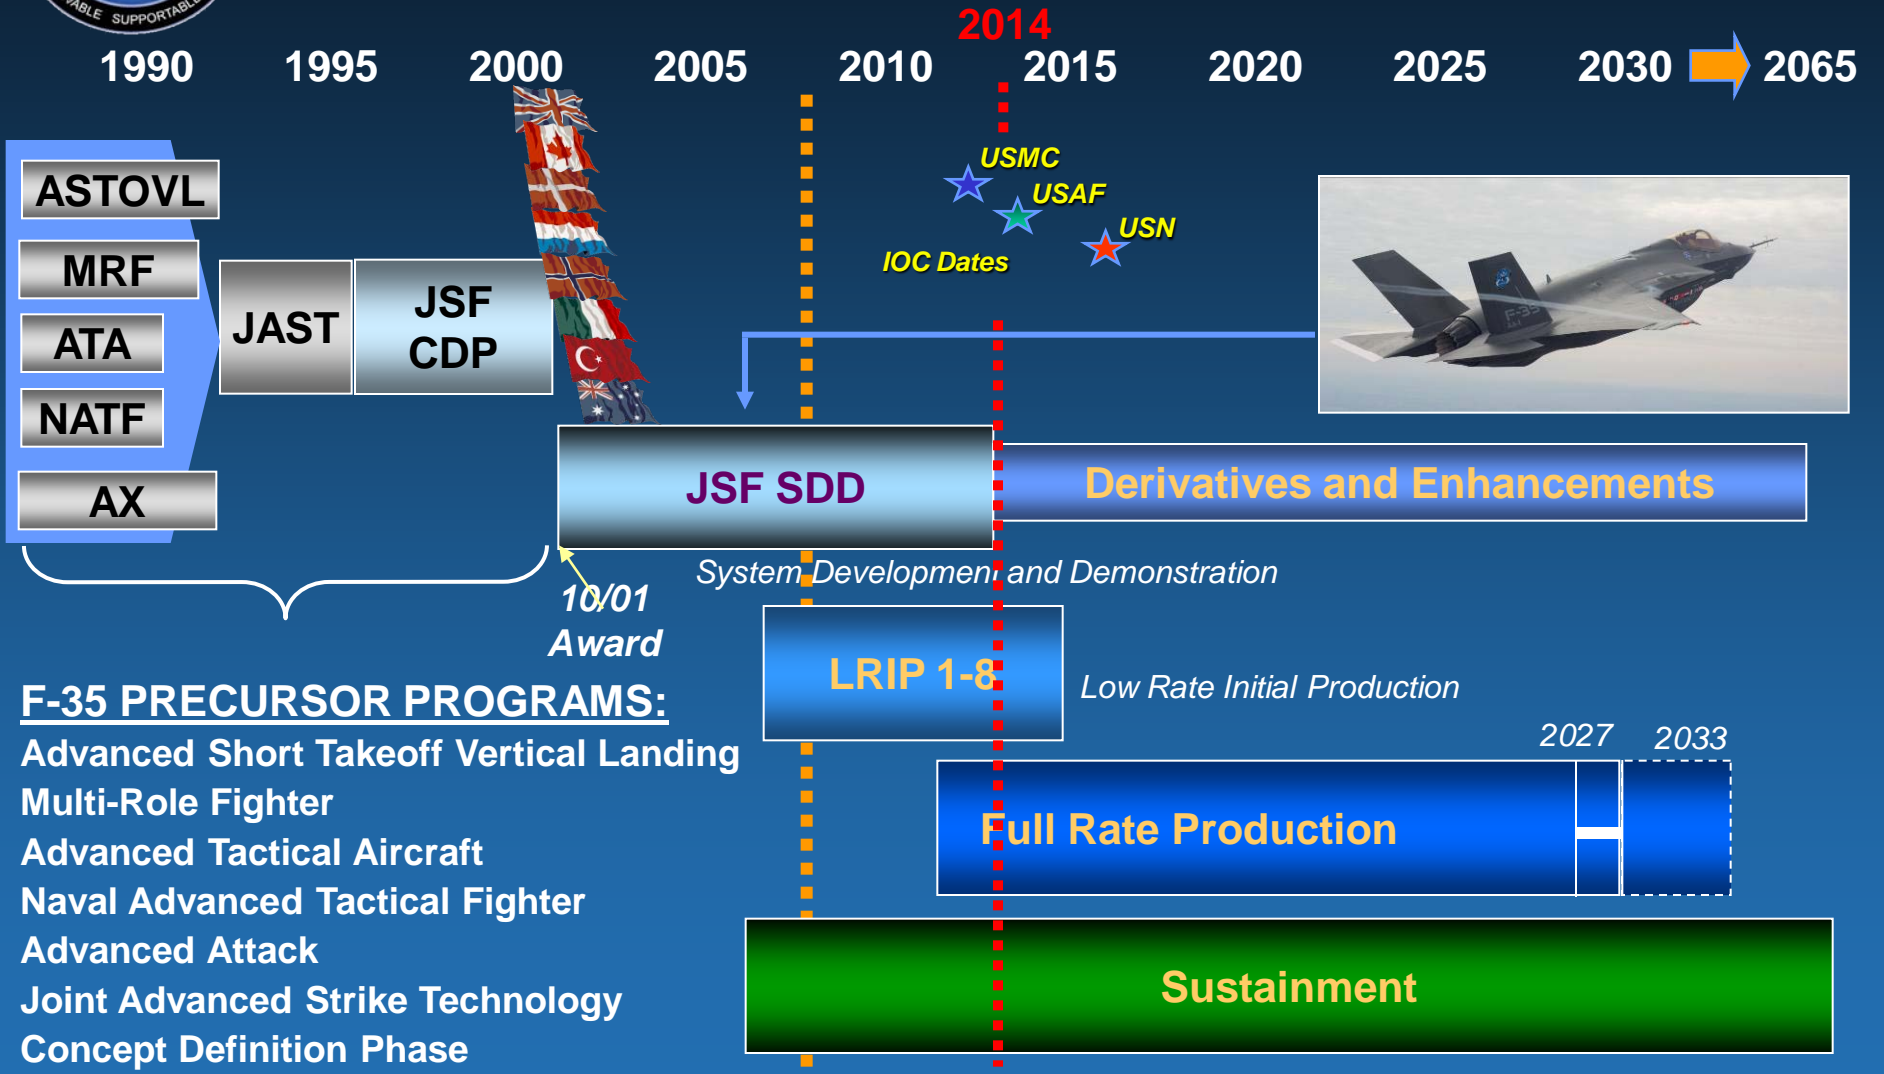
ABLE SUPPORTABL

2014

1990 1995 2000 2005 2010 2015 2020 2025 2030 2065

USMC
USAF
USN
IOC Dates

ASTOVL
MRF
ATA
NATF
AX

JAST

JSF CDP

JSF SDD

Derivatives and Enhancements

System Development and Demonstration

10/01 Award

LRIP 1-8

Low Rate Initial Production

2027 2033

Full Rate Production

Sustainment

F-35 PRECURSOR PROGRAMS:
Advanced Short Takeoff Vertical Landing
Multi-Role Fighter
Advanced Tactical Aircraft
Naval Advanced Tactical Fighter
Advanced Attack
Joint Advanced Strike Technology
Concept Definition Phase